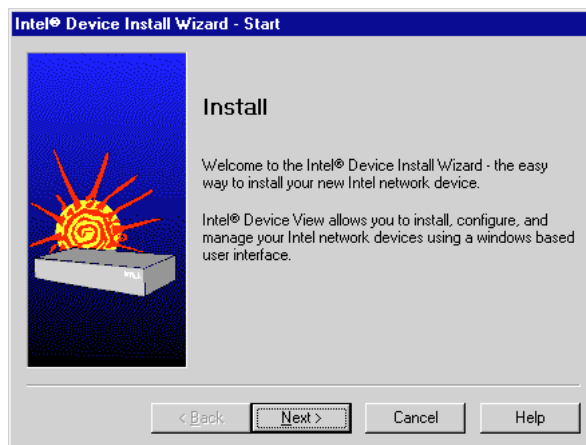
Intel® Device Install Wizard - Start

Install

Welcome to the Intel® Device Install Wizard - the easy way to install your new Intel network device.

Intel® Device View allows you to install, configure, and manage your Intel network devices using a windows based user interface.

intel

< Back | Next > | Cancel | Help